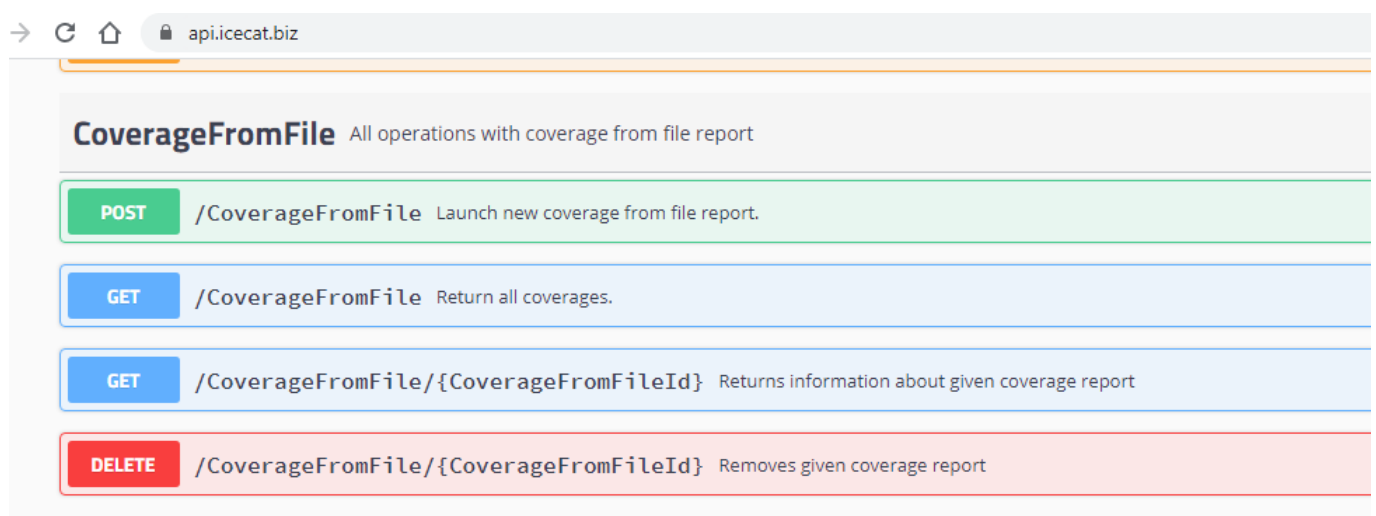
api.icecat.biz

CoverageFromFile All operations with coverage from file report

POST /CoverageFromFile Launch new coverage from file report.

GET /CoverageFromFile Return all coverages.

GET /CoverageFromFile/{CoverageFromFileId} Returns information about given coverage report

DELETE /CoverageFromFile/{CoverageFromFileId} Removes given coverage report